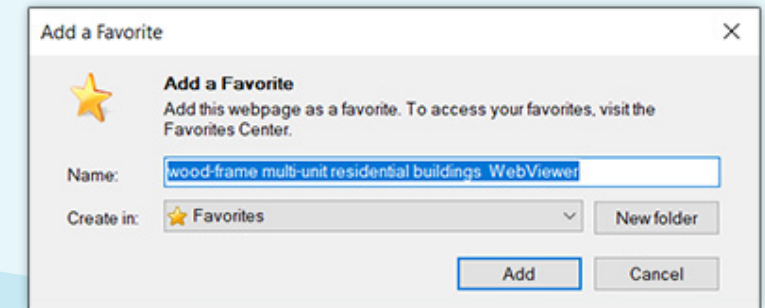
Add a Favorite

×

Add a Favorite

Add this webpage as a favorite. To access your favorites, visit the Favorites Center.

Name: wood-frame multi-unit residential buildings WebViewer

Create in: Favorites

New folder

Add

Cancel